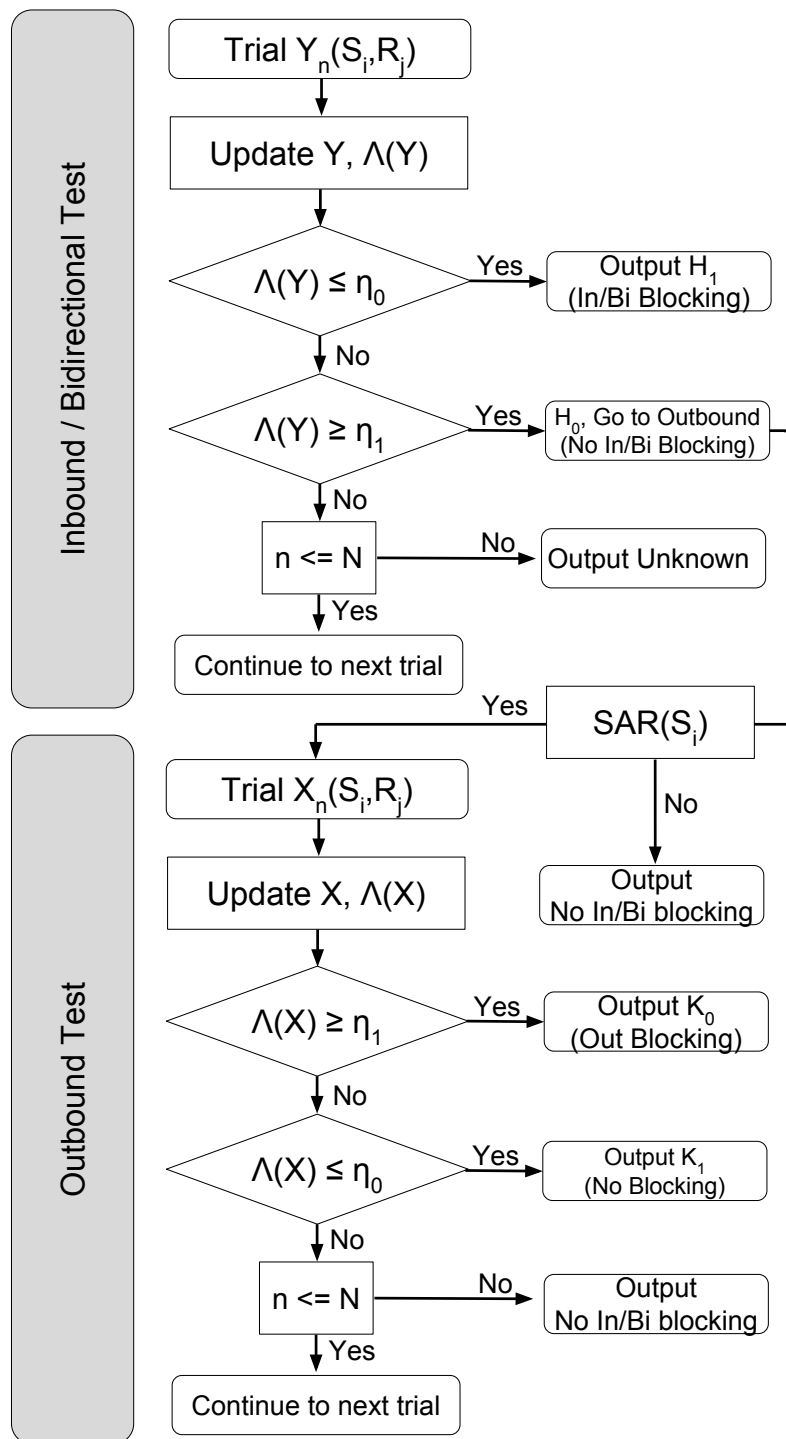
Inbound / Bidirectional Test

Trial $Y_n(S_i,R_j)$

Update Y, $\Lambda(Y)$

$\Lambda(Y) \leq \eta_0$

Yes

Output $H_1$ (In/Bi Blocking)

No

$\Lambda(Y) \geq \eta_1$

Yes

$H_0$, Go to Outbound (No In/Bi Blocking)

No

n <= N

No

Output Unknown

Yes

Continue to next trial

Outbound Test

Yes

$SAR(S_i)$

Trial $X_n(S_i,R_j)$

No

Update X, $\Lambda(X)$

Output No In/Bi blocking

$\Lambda(X) \geq \eta_1$

Yes

Output $K_0$ (Out Blocking)

No

$\Lambda(X) \leq \eta_0$

Yes

Output $K_1$ (No Blocking)

No

n <= N

No

Output No In/Bi blocking

Yes

Continue to next trial